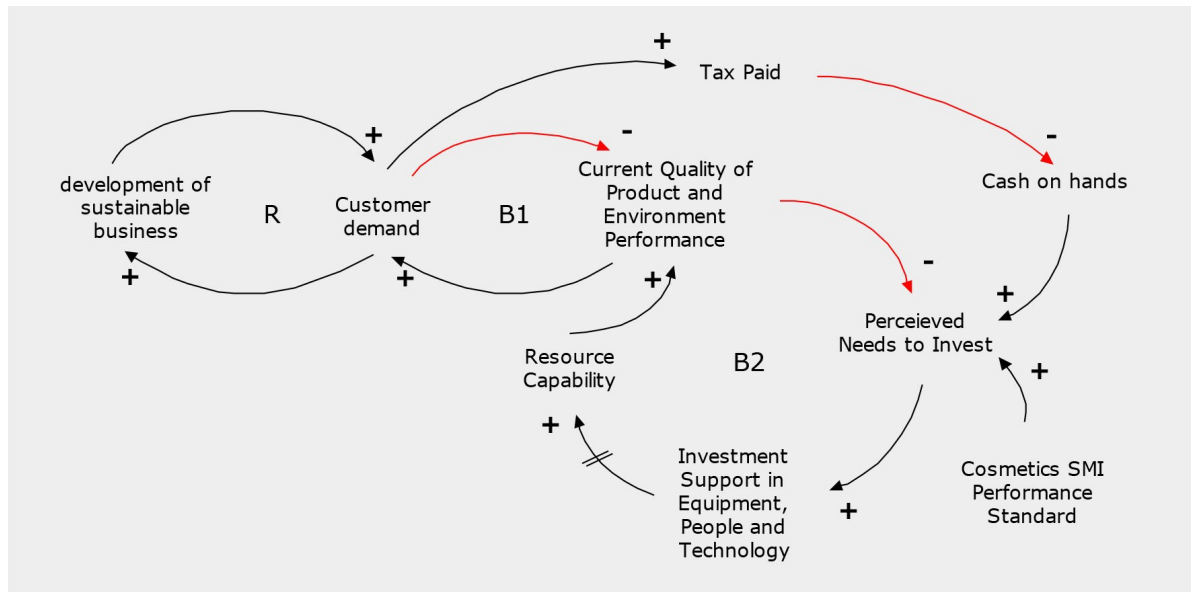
+
Tax Paid

+
-
-
development of sustainable business
R
Customer demand
B1
Current Quality of Product and Environment Performance
Cash on hands

+
+
+
-
+

Perceieved Needs to Invest

Resource Capability
B2
+

+
Investment Support in Equipment, People and Technology
+
Cosmetics SMI Performance Standard